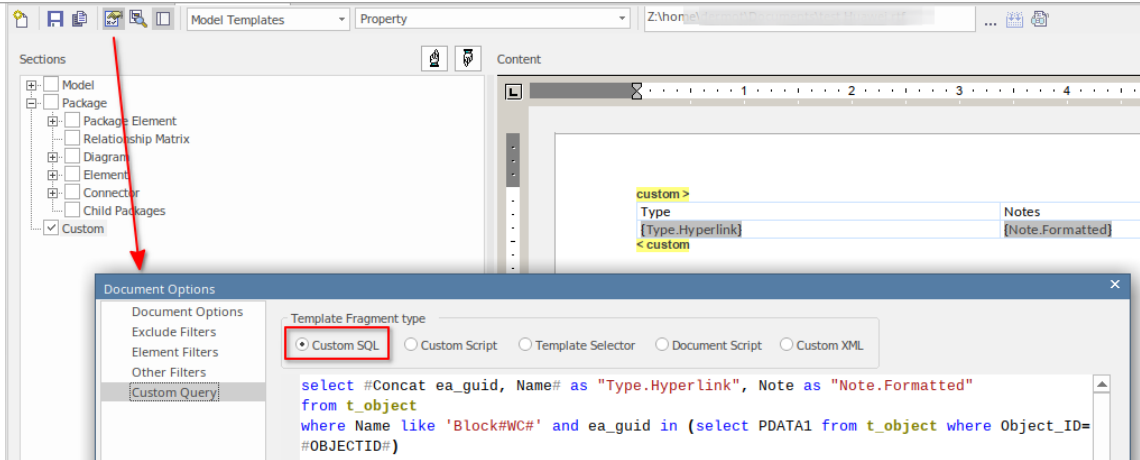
Model Templates
Property
Z:\home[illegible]
...

Sections
Content

Model
Package
Package Element
Relationship Matrix
Diagram
Element
Connector
Child Packages
Custom

1 · 2 · 3 · 4

custom >
| Type | Notes |
|---|---|
| {Type.Hyperlink} | {Note.Formatted} |
< custom

Document Options
×

Document Options
Exclude Filters
Element Filters
Other Filters
Custom Query

Template Fragment type
Custom SQL
Custom Script
Template Selector
Document Script
Custom XML

select #Concat ea_guid, Name# as "Type.Hyperlink", Note as "Note.Formatted"
from t_object
where Name like 'Block#WC#' and ea_guid in (select PDATA1 from t_object where Object_ID=
#OBJECTID#)